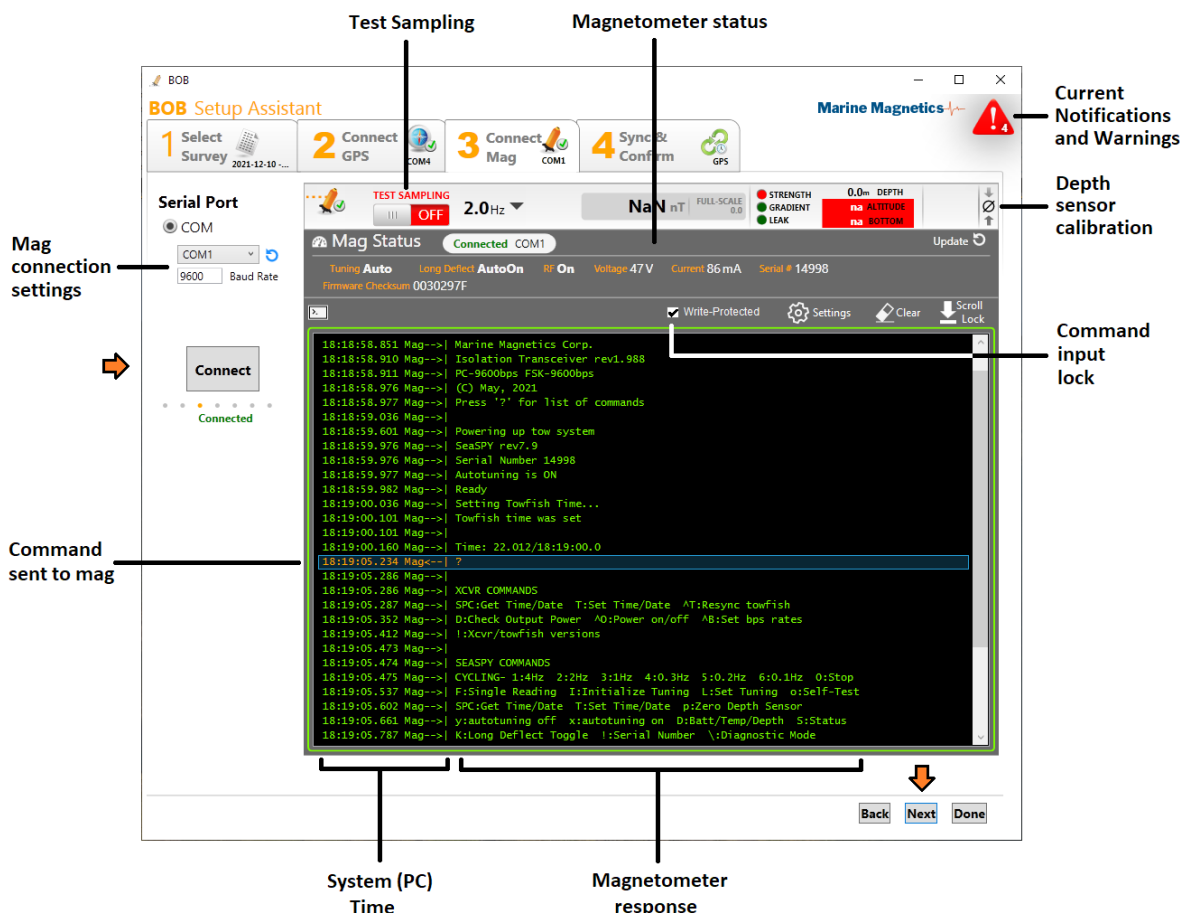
Test Sampling

Magnetometer status

BOB

BOB Setup Assistant

Marine Magnetics

Current Notifications and Warnings

1 Select Survey 2021-12-10 -...

2 Connect GPS COM4

3 Connect Mag COM1

4 Sync & Confirm GPS

Serial Port

COM

COM1

9600 Baud Rate

Mag connection settings

TEST SAMPLING

OFF

2.0Hz

NaN nT FULL-SCALE 0.0

STRENGTH

GRADIENT

LEAK

0.0m DEPTH

na ALTITUDE

na BOTTOM

Depth sensor calibration

Mag Status Connected COM1

Update

Tuning Auto Long Deflect AutoOn RF On Voltage 47 V Current 86 mA Serial # 14998

Firmware Checksum 0030297F

Write-Protected Settings Clear Scroll Lock

Command input lock

Connect

Connected

18:18:58.851 Mag-->| Marine Magnetics Corp.
18:18:58.910 Mag-->| Isolation Transceiver rev1.988
18:18:58.911 Mag-->| PC-9600bps FSK-9600bps
18:18:58.976 Mag-->| (C) May, 2021
18:18:58.977 Mag-->| Press '?' for list of commands
18:18:59.036 Mag-->|
18:18:59.601 Mag-->| Powering up tow system
18:18:59.976 Mag-->| SeaSPY rev7.9
18:18:59.976 Mag-->| Serial Number 14998
18:18:59.977 Mag-->| Autotuning is ON
18:18:59.982 Mag-->| Ready
18:19:00.036 Mag-->| Setting Towfish Time...
18:19:00.101 Mag-->| Towfish time was set
18:19:00.101 Mag-->|
18:19:00.160 Mag-->| Time: 22.012/18:19:00.0
18:19:05.234 Mag<--| ?
18:19:05.286 Mag-->|
18:19:05.286 Mag-->| XCVR COMMANDS
18:19:05.287 Mag-->| SPC:Get Time/Date T:Set Time/Date ^T:Resync towfish
18:19:05.352 Mag-->| D:Check Output Power ^O:Power on/off ^B:Set bps rates
18:19:05.412 Mag-->| !:Xcvr/towfish versions
18:19:05.473 Mag-->|
18:19:05.474 Mag-->| SEASPY COMMANDS
18:19:05.475 Mag-->| CYCLING- 1:4Hz 2:2Hz 3:1Hz 4:0.3Hz 5:0.2Hz 6:0.1Hz 0:Stop
18:19:05.537 Mag-->| F:Single Reading I:Initialize Tuning L:Set Tuning o:Self-Test
18:19:05.602 Mag-->| SPC:Get Time/Date T:Set Time/Date p:Zero Depth Sensor
18:19:05.661 Mag-->| y:autotuning off x:autotuning on D:Batt/Temp/Depth S:Status
18:19:05.787 Mag-->| K:Long Deflect Toggle !:Serial Number \:Diagnostic Mode

Command sent to mag

Back Next Done

System (PC) Time

Magnetometer response